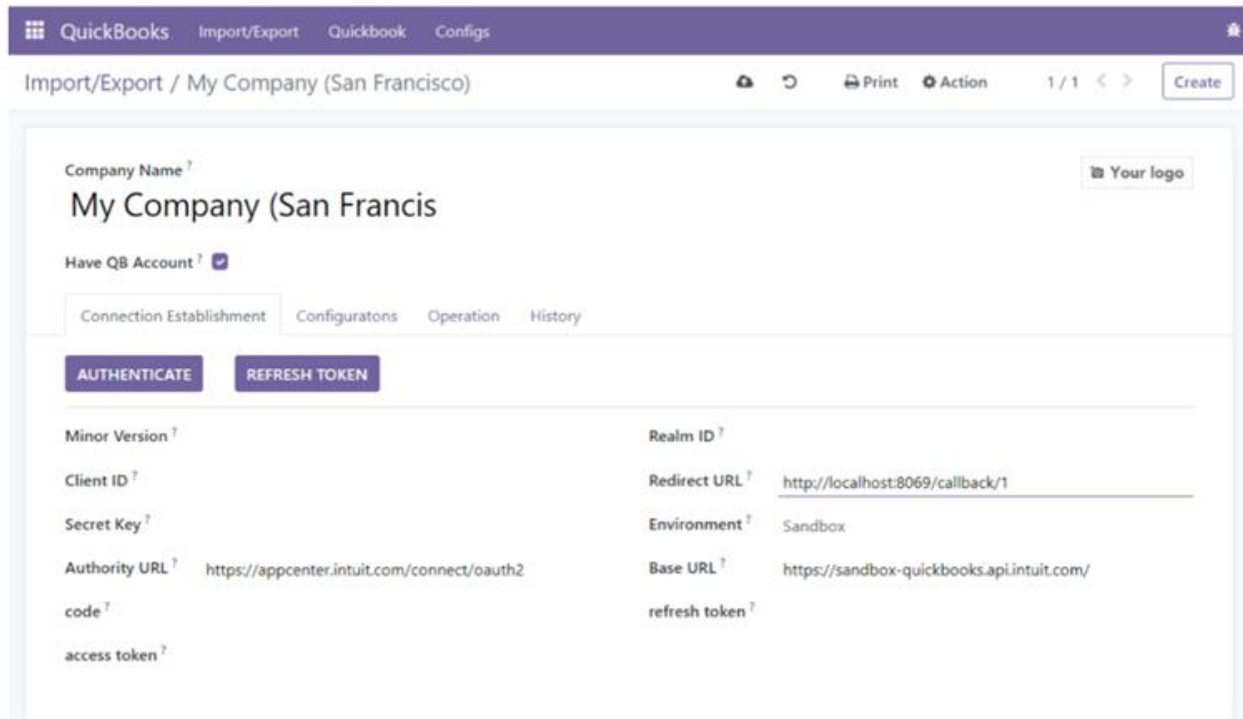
QuickBooks Import/Export Quickbook Configs

Import/Export / My Company (San Francisco)

Print Action 1 / 1 Create

Company Name ?
My Company (San Francis

Your logo

Have QB Account ?

Connection Establishment Configuratons Operation History

AUTHENTICATE REFRESH TOKEN

Minor Version ?
Client ID ?
Secret Key ?
Authority URL ? https://appcenter.intuit.com/connect/oauth2
code ?
access token ?

Realm ID ?
Redirect URL ? http://localhost:8069/callback/1
Environment ? Sandbox
Base URL ? https://sandbox-quickbooks.api.intuit.com/
refresh token ?